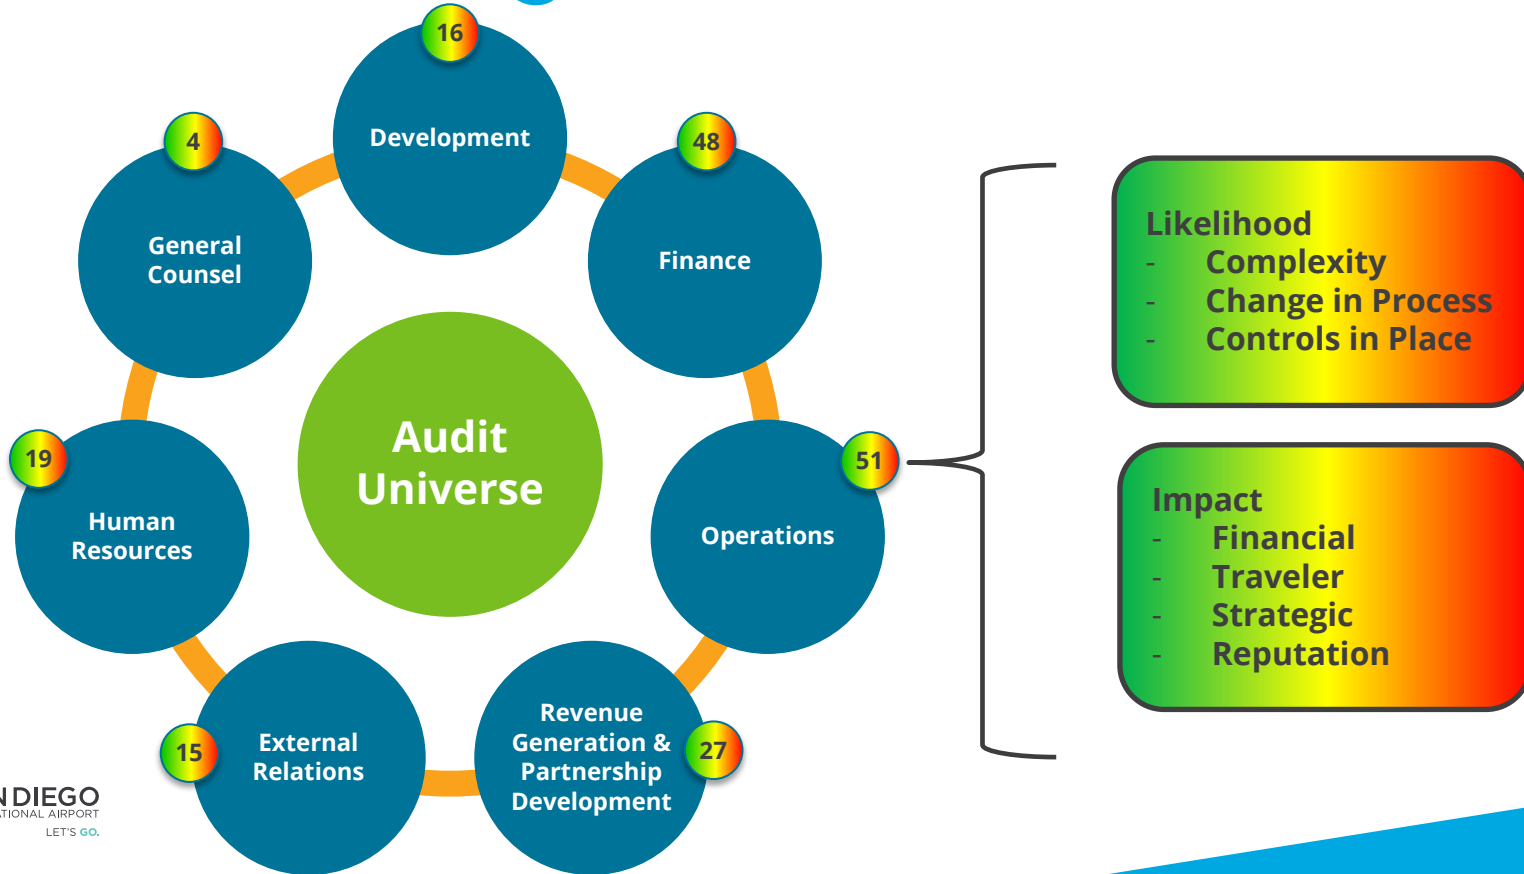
16
Development

4
General Counsel

48
Finance

Audit Universe

19
Human Resources

51
Operations

15
External Relations

Revenue Generation & Partnership Development
27

Likelihood
- Complexity
- Change in Process
- Controls in Place

Impact
- Financial
- Traveler
- Strategic
- Reputation

N DIEGO
TIONAL AIRPORT
LET'S GO.